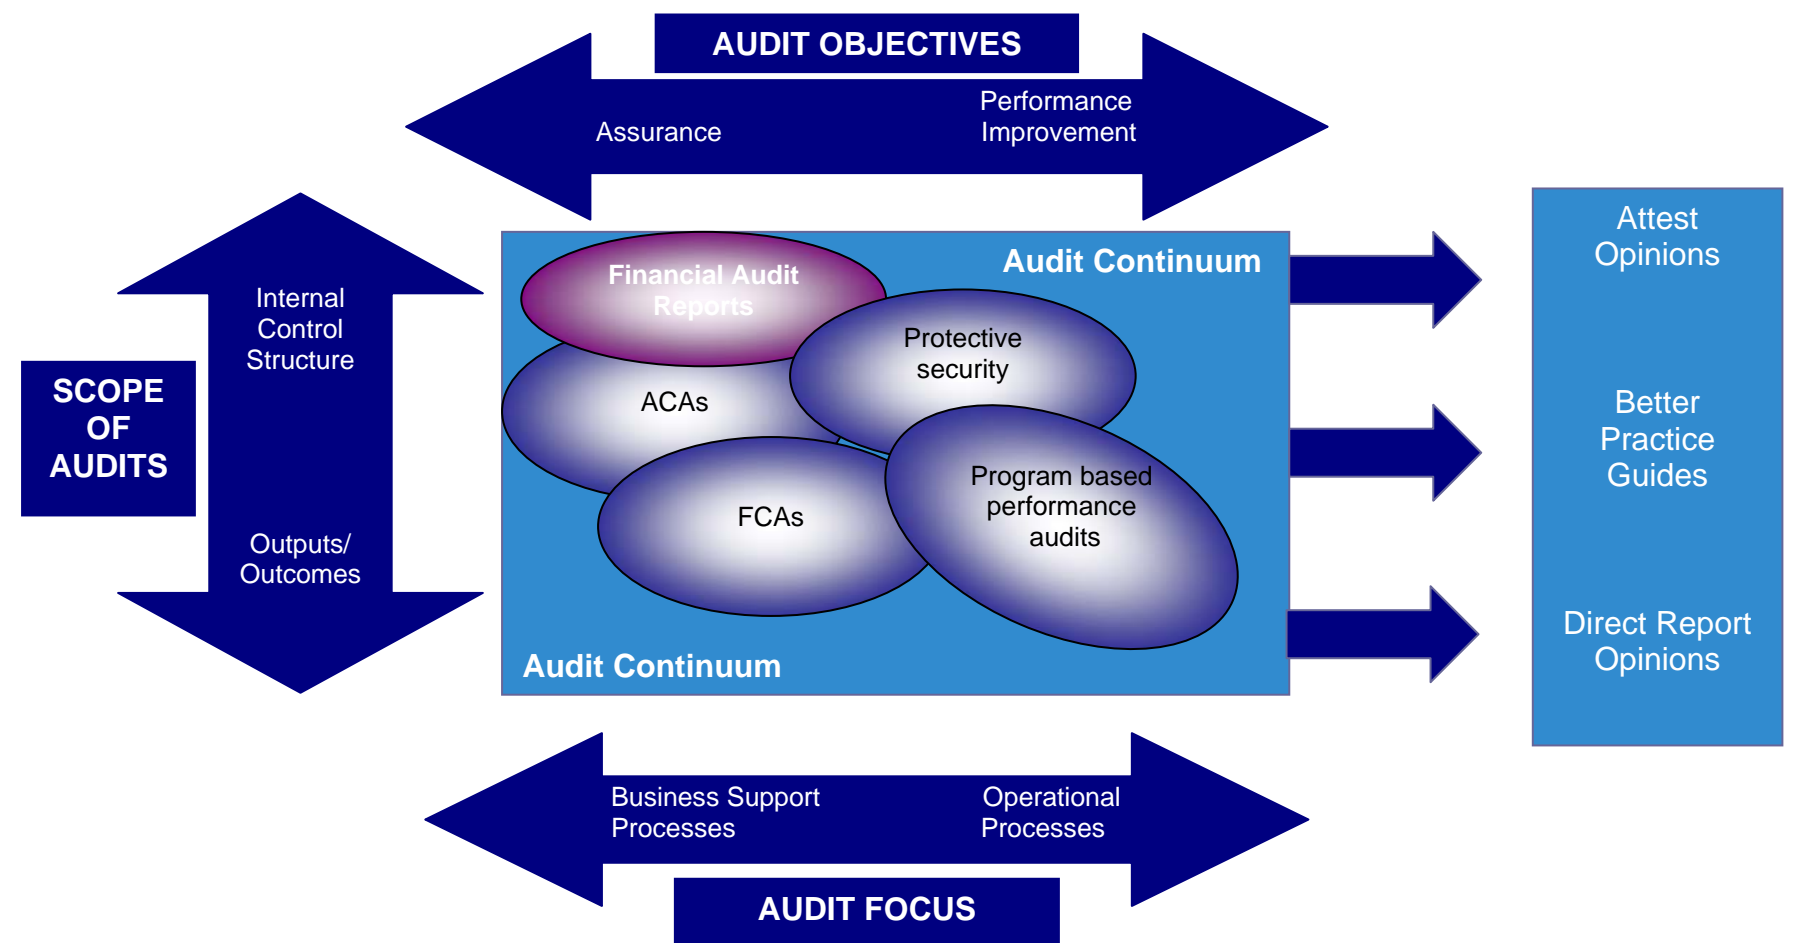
AUDIT OBJECTIVES

Assurance

Performance Improvement

SCOPE OF AUDITS

Internal Control Structure

Outputs/ Outcomes

Audit Continuum

Financial Audit Reports

ACAs

Protective security

FCAs

Program based performance audits

Audit Continuum

Attest Opinions

Better Practice Guides

Direct Report Opinions

Business Support Processes

Operational Processes

AUDIT FOCUS